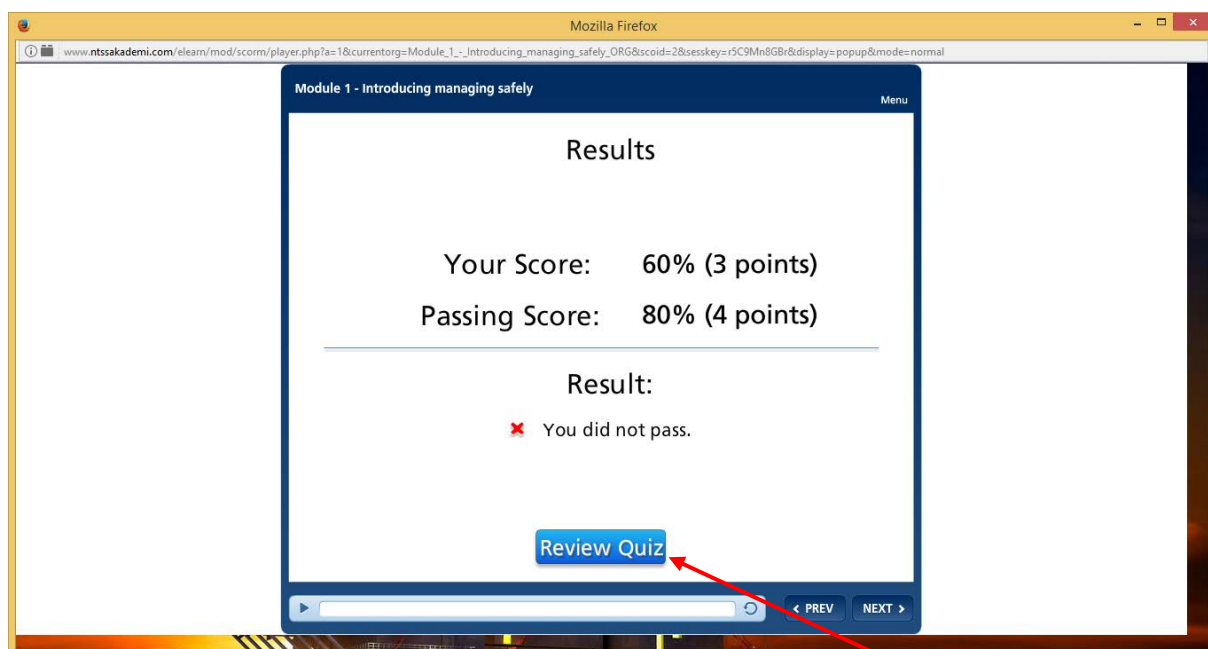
Mozilla Firefox

www.ntssakademi.com/elearn/mod/scorm/player.php?a=1&currentorg=Module_1_-_Introducing_managing_safely_ORG&scoid=2&sesskey=r5C9Mn8GBr&display=popup&mode=normal

Module 1 - Introducing managing safely

Menu

Results

Your Score: 60% (3 points)

Passing Score: 80% (4 points)

Result:

You did not pass.

Review Quiz

PREV

NEXT